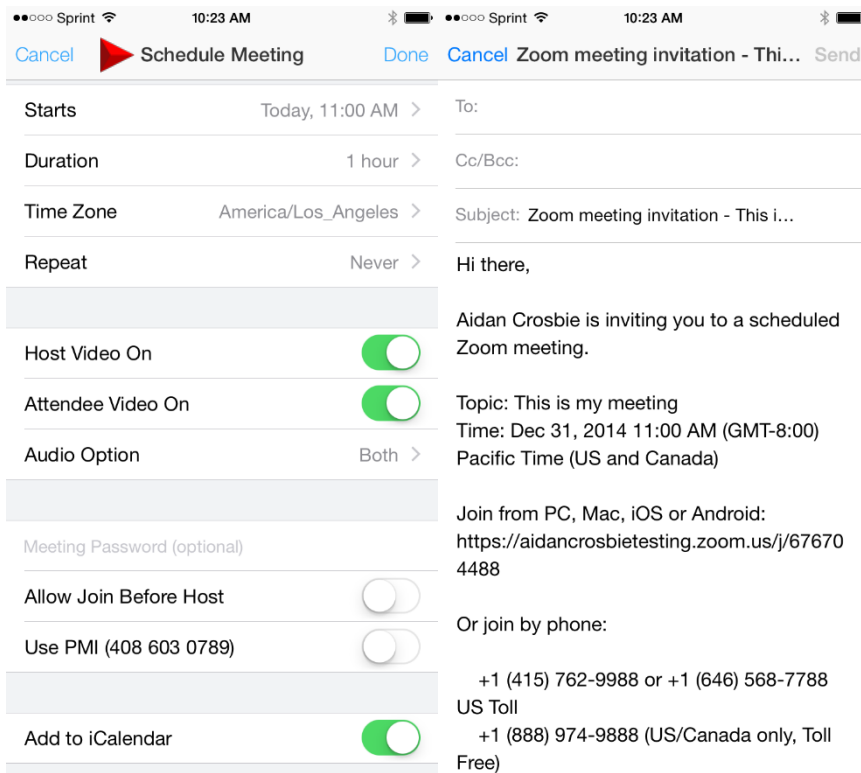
●●○○○ Sprint 10:23 AM

Cancel Schedule Meeting Done

Starts Today, 11:00 AM

Duration 1 hour

Time Zone America/Los_Angeles

Repeat Never

Host Video On

Attendee Video On

Audio Option Both

Meeting Password (optional)

Allow Join Before Host

Use PMI (408 603 0789)

Add to iCalendar

●●○○○ Sprint 10:23 AM

Cancel Zoom meeting invitation - Thi... Send

To:

Cc/Bcc:

Subject: Zoom meeting invitation - This i...

Hi there,

Aidan Crosbie is inviting you to a scheduled Zoom meeting.

Topic: This is my meeting
Time: Dec 31, 2014 11:00 AM (GMT-8:00) Pacific Time (US and Canada)

Join from PC, Mac, iOS or Android: https://aidancrosbietesting.zoom.us/j/676704488

Or join by phone:

+1 (415) 762-9988 or +1 (646) 568-7788 US Toll
+1 (888) 974-9888 (US/Canada only, Toll Free)